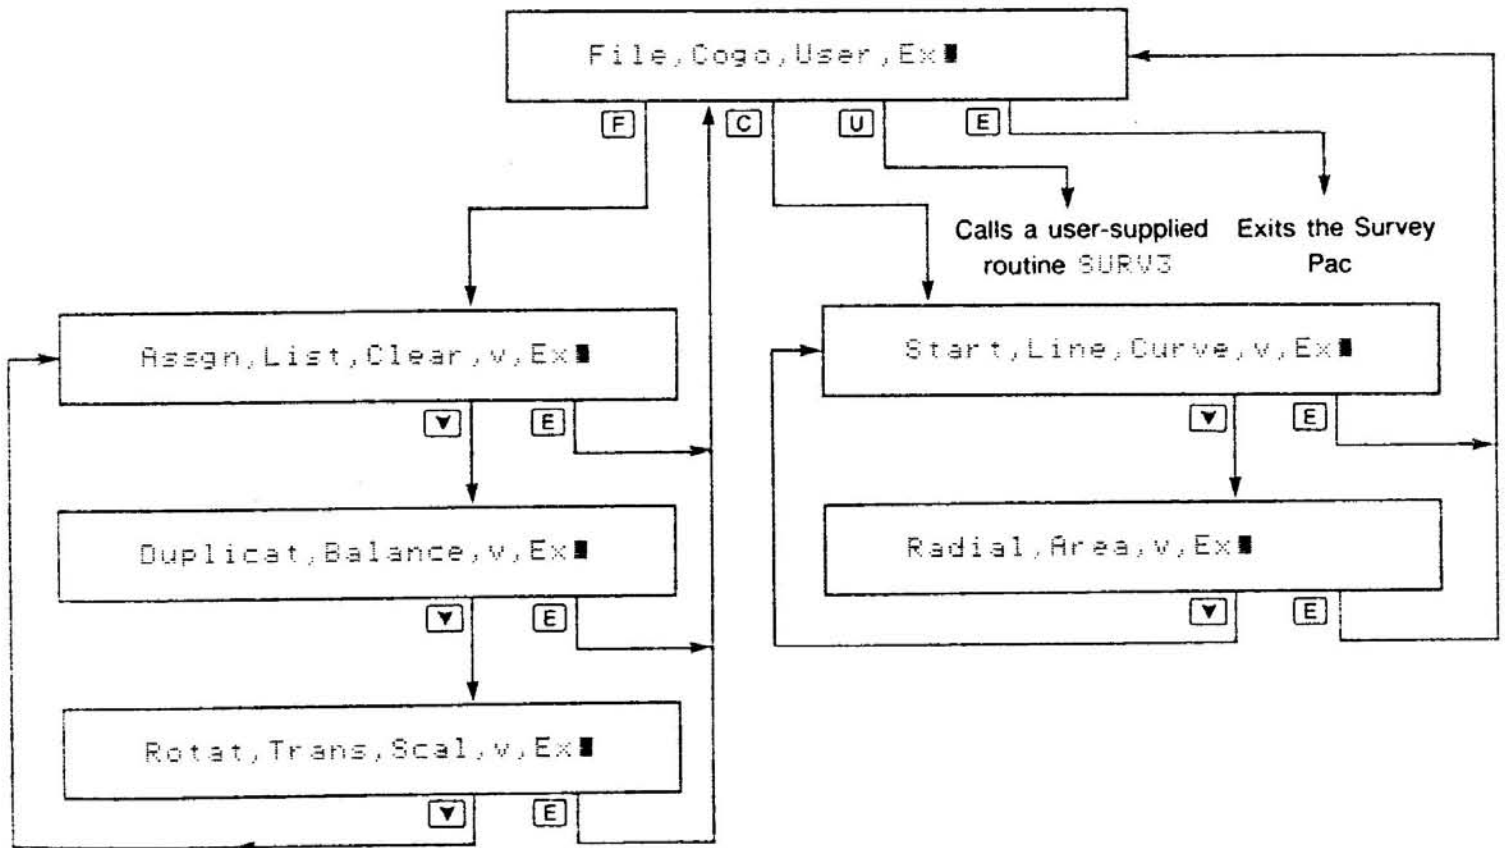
File,Cogo,User,Ex■

F

C

U

E

Calls a user-supplied routine SURV3

Exits the Survey Pac

Assgn,List,Clear,v,Ex■

▼

E

Duplicat,Balance,v,Ex■

▼

E

Rotat,Trans,Scal,v,Ex■

▼

E

Start,Line,Curve,v,Ex■

▼

E

Radial,Area,v,Ex■

▼

E